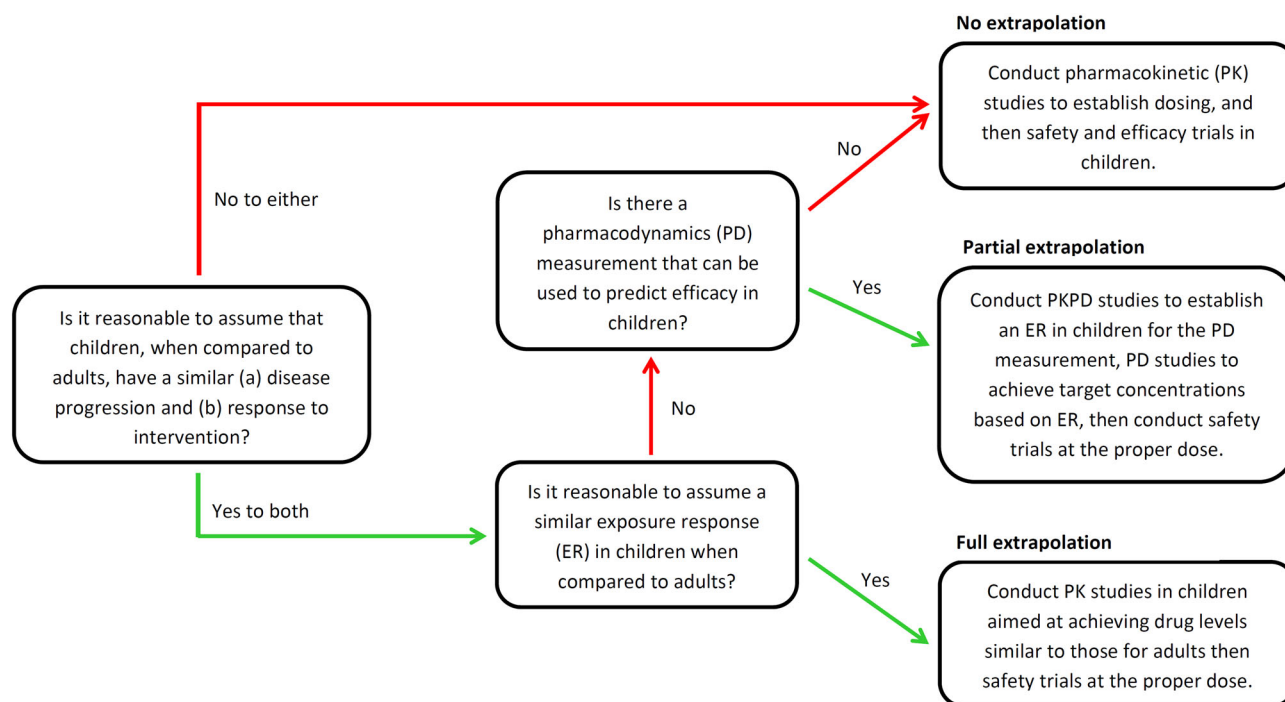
Is it reasonable to assume that children, when compared to adults, have a similar (a) disease progression and (b) response to intervention?

No to either

Yes to both

Is it reasonable to assume a similar exposure response (ER) in children when compared to adults?

No

Is there a pharmacodynamics (PD) measurement that can be used to predict efficacy in children?

No

Yes

Yes

No extrapolation

Conduct pharmacokinetic (PK) studies to establish dosing, and then safety and efficacy trials in children.

Partial extrapolation

Conduct PKPD studies to establish an ER in children for the PD measurement, PD studies to achieve target concentrations based on ER, then conduct safety trials at the proper dose.

Full extrapolation

Conduct PK studies in children aimed at achieving drug levels similar to those for adults then safety trials at the proper dose.